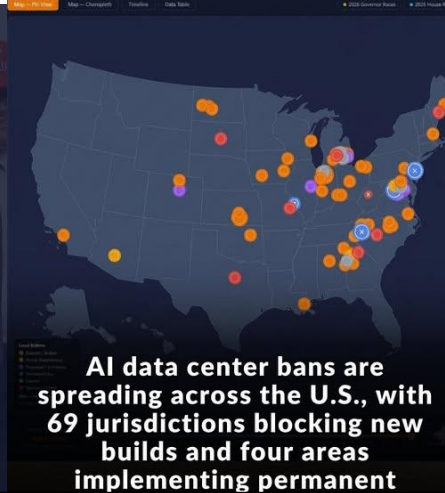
Map — Pin View   Map — Choropleth   Timeline   Data Table

2026 Governor Races   2026 House

AI data center bans are spreading across the U.S., with 69 jurisdictions blocking new builds and four areas implementing permanent